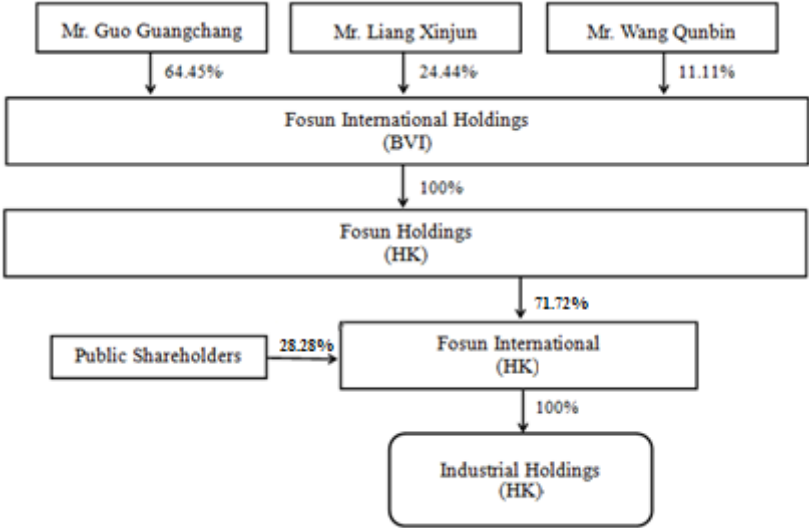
Mr. Guo Guangchang

Mr. Liang Xinjun

Mr. Wang Qunbin

64.45%

24.44%

11.11%

Fosun International Holdings
(BVI)

100%

Fosun Holdings
(HK)

71.72%

Public Shareholders

28.28%

Fosun International
(HK)

100%

Industrial Holdings
(HK)